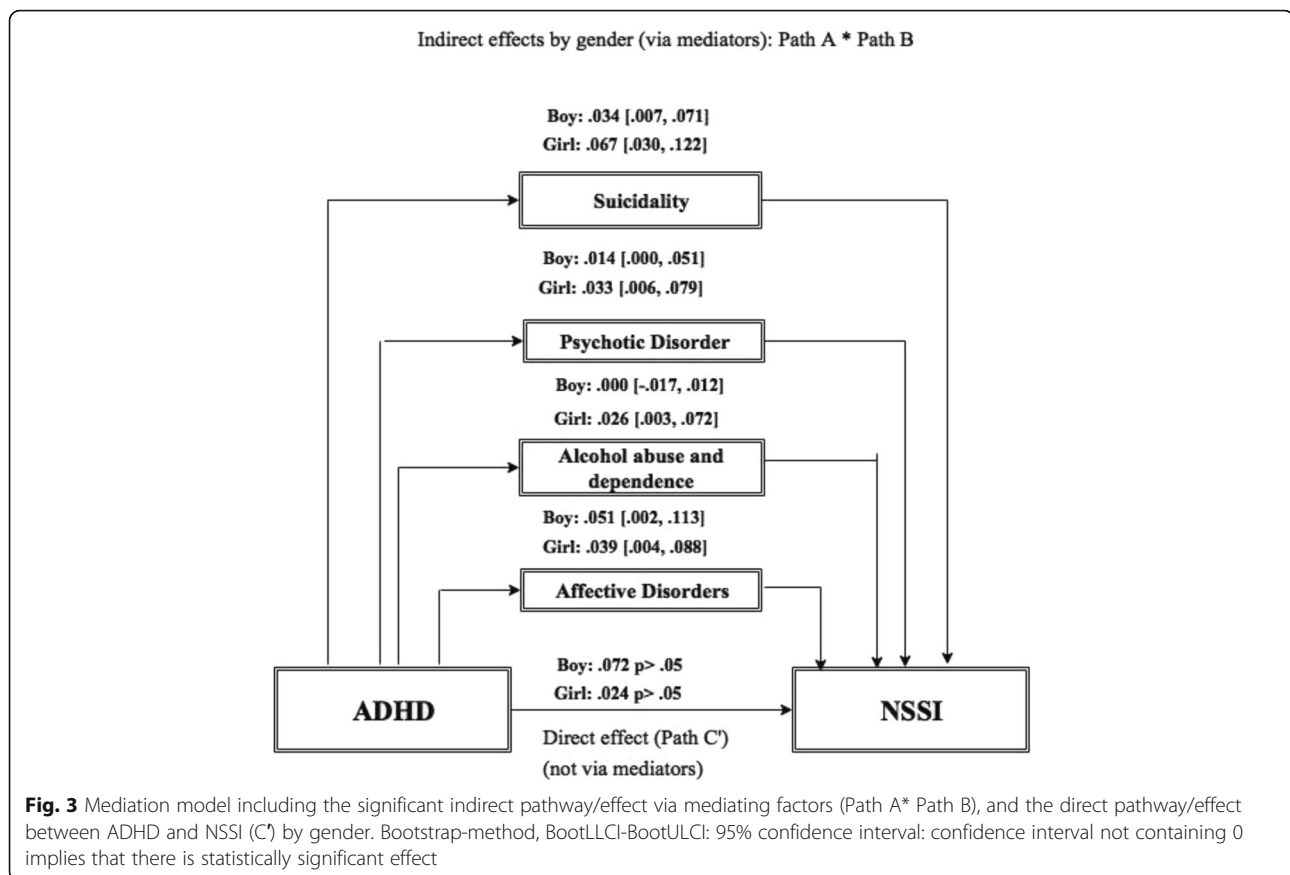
Indirect effects by gender (via mediators): Path A * Path B

Boy: .034 [.007, .071]
Girl: .067 [.030, .122]

Suicidality

Boy: .014 [.000, .051]
Girl: .033 [.006, .079]

Psychotic Disorder

Boy: .000 [-.017, .012]
Girl: .026 [.003, .072]

Alcohol abuse and dependence

Boy: .051 [.002, .113]
Girl: .039 [.004, .088]

Affective Disorders

Boy: .072 p> .05
Girl: .024 p> .05

ADHD

NSSI

Direct effect (Path C′)
(not via mediators)

**Fig. 3** Mediation model including the significant indirect pathway/effect via mediating factors (Path A* Path B), and the direct pathway/effect between ADHD and NSSI (C′) by gender. Bootstrap-method, BootLLCI-BootULCI: 95% confidence interval: confidence interval not containing 0 implies that there is statistically significant effect